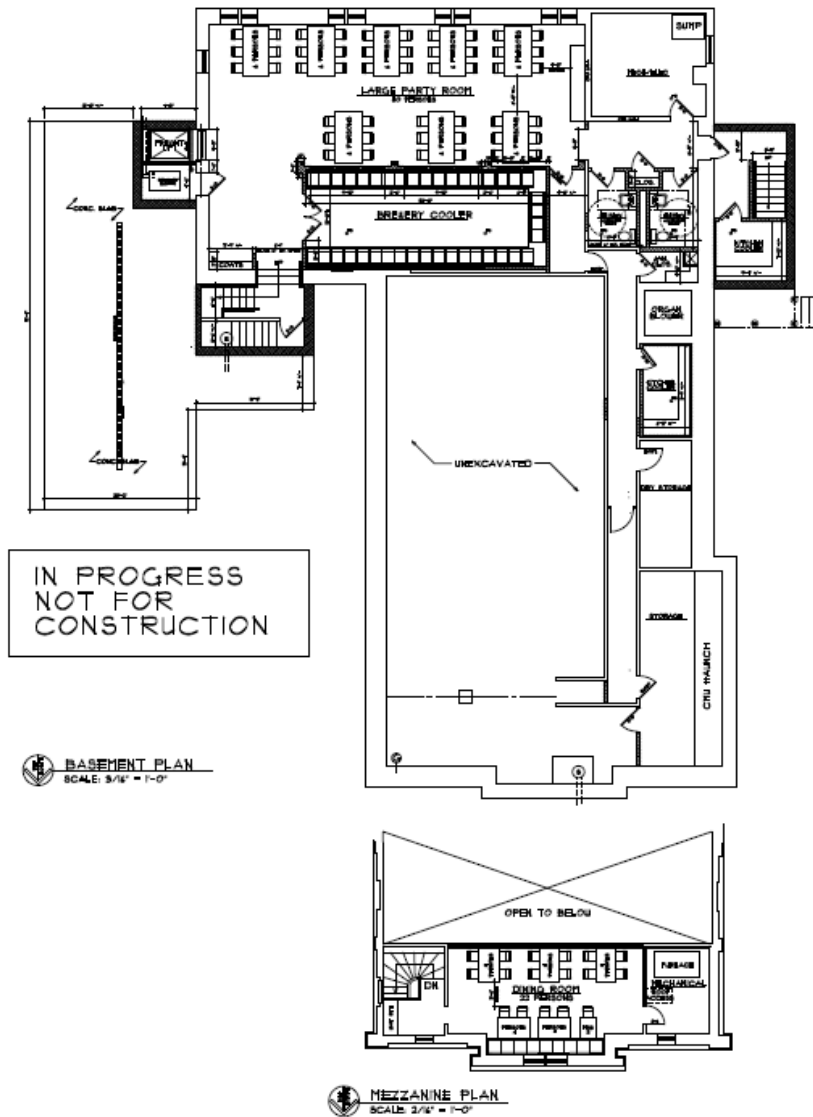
SUMP

LARGE PARTY ROOM

BREWERY COOLER

UNEXCAVATED

DRY STORAGE

STORAGE

CRU HAUNCH

OPEN TO BELOW

DN

DINING ROOM
22 PERSONS

FURNACE

MECHANICAL

IN PROGRESS
NOT FOR
CONSTRUCTION

BASEMENT PLAN
SCALE: 3/16" = 1'-0"

MEZZANINE PLAN
SCALE: 3/16" = 1'-0"